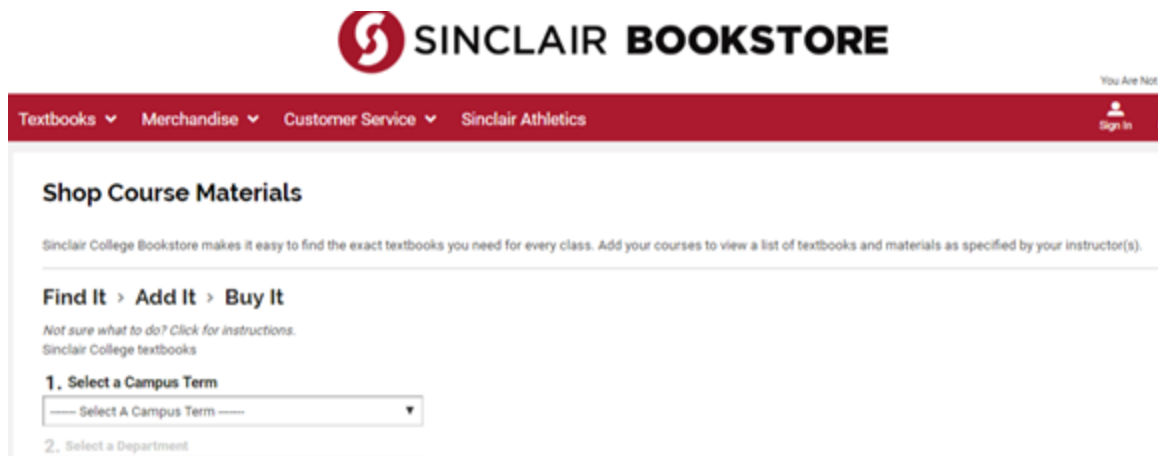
SINCLAIR BOOKSTORE

You Are Not

Textbooks Merchandise Customer Service Sinclair Athletics

Sign In

Shop Course Materials

Sinclair College Bookstore makes it easy to find the exact textbooks you need for every class. Add your courses to view a list of textbooks and materials as specified by your instructor(s).

Find It › Add It › Buy It

Not sure what to do? Click for instructions.
Sinclair College textbooks

1. Select a Campus Term

----- Select A Campus Term -----

2. Select a Department